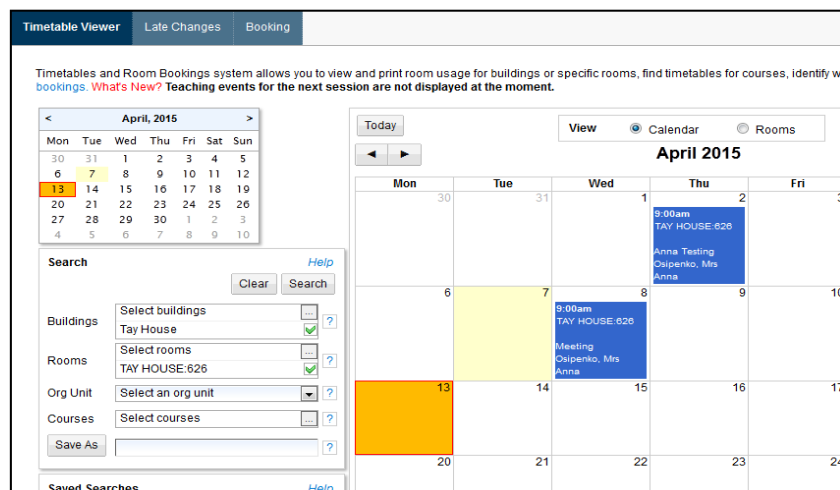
Timetable Viewer | Late Changes | Booking

Timetables and Room Bookings system allows you to view and print room usage for buildings or specific rooms, find timetables for courses, identify w bookings. What's New? Teaching events for the next session are not displayed at the moment.

< April, 2015 >

| Mon | Tue | Wed | Thu | Fri | Sat | Sun |
|---|---|---|---|---|---|---|
| 30 | 31 | 1 | 2 | 3 | 4 | 5 |
| 6 | 7 | 8 | 9 | 10 | 11 | 12 |
| 13 | 14 | 15 | 16 | 17 | 18 | 19 |
| 20 | 21 | 22 | 23 | 24 | 25 | 26 |
| 27 | 28 | 29 | 30 | 1 | 2 | 3 |
| 4 | 5 | 6 | 7 | 8 | 9 | 10 |

Search Help

Clear Search

Buildings Select buildings ... Tay House ?

Rooms Select rooms ... TAY HOUSE:626 ?

Org Unit Select an org unit ?

Courses Select courses ... ?

Save As ?

Saved Searches Help

Today

View Calendar Rooms

◄ ►

April 2015

| Mon | Tue | Wed | Thu | Fri |
|---|---|---|---|---|
| 30 | 31 | 1 | 2 9:00am TAY HOUSE:626 Anna Testing Osipenko, Mrs Anna | |
| 6 | 7 | 8 9:00am TAY HOUSE:626 Meeting Osipenko, Mrs Anna | 9 | 10 |
| 13 | 14 | 15 | 16 | 17 |
| 20 | 21 | 22 | 23 | 24 |